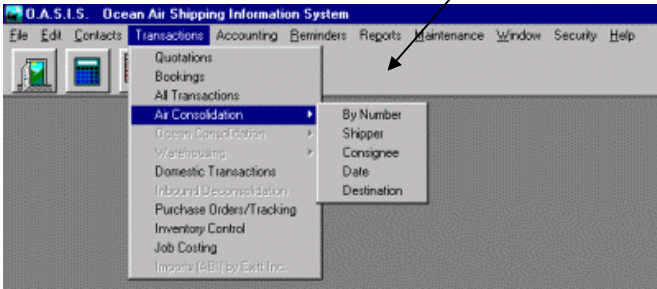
O.A.S.I.S. Ocean Air Shipping Information System
File Edit Contacts Transactions Accounting Reminders Reports Maintenance Window Security Help

Quotations
Bookings
All Transactions
Air Consolidation
Ocean Consolidation
Warehousing
Domestic Transactions
Inbound Deconsolidation
Purchase Orders/Tracking
Inventory Control
Job Costing
Imports (ABI) by Extt Inc.

By Number
Shipper
Consignee
Date
Destination